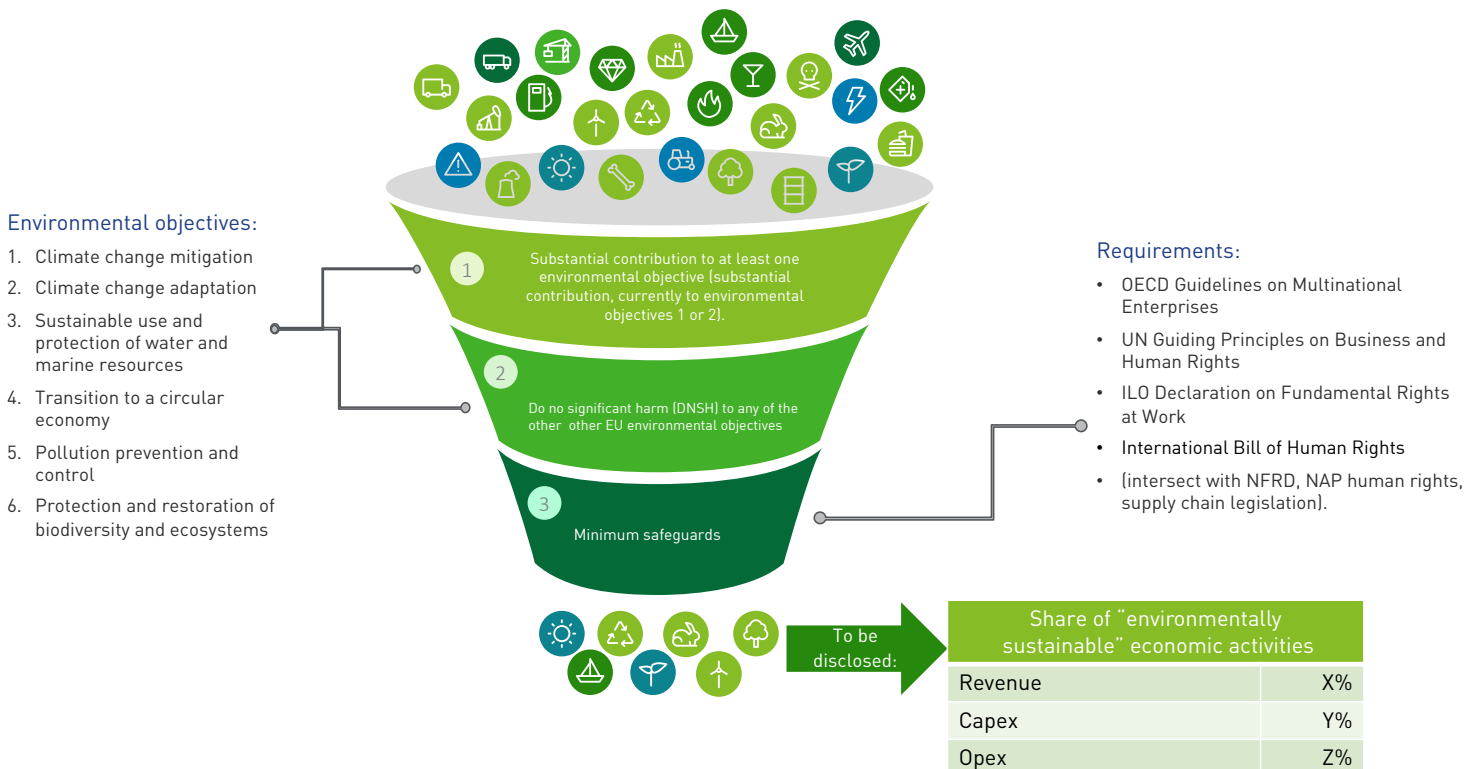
Environmental objectives:

1. Climate change mitigation
2. Climate change adaptation
3. Sustainable use and protection of water and marine resources
4. Transition to a circular economy
5. Pollution prevention and control
6. Protection and restoration of biodiversity and ecosystems

1 Substantial contribution to at least one environmental objective (substantial contribution, currently to environmental objectives 1 or 2).

2 Do no significant harm (DNSH) to any of the other other EU environmental objectives

3 Minimum safeguards

Requirements:

- OECD Guidelines on Multinational Enterprises
- UN Guiding Principles on Business and Human Rights
- ILO Declaration on Fundamental Rights at Work
- International Bill of Human Rights
- (intersect with NFRD, NAP human rights, supply chain legislation).

To be disclosed:

| Share of "environmentally sustainable" economic activities | |
|---|---|
| Revenue | X% |
| Capex | Y% |
| Opex | Z% |